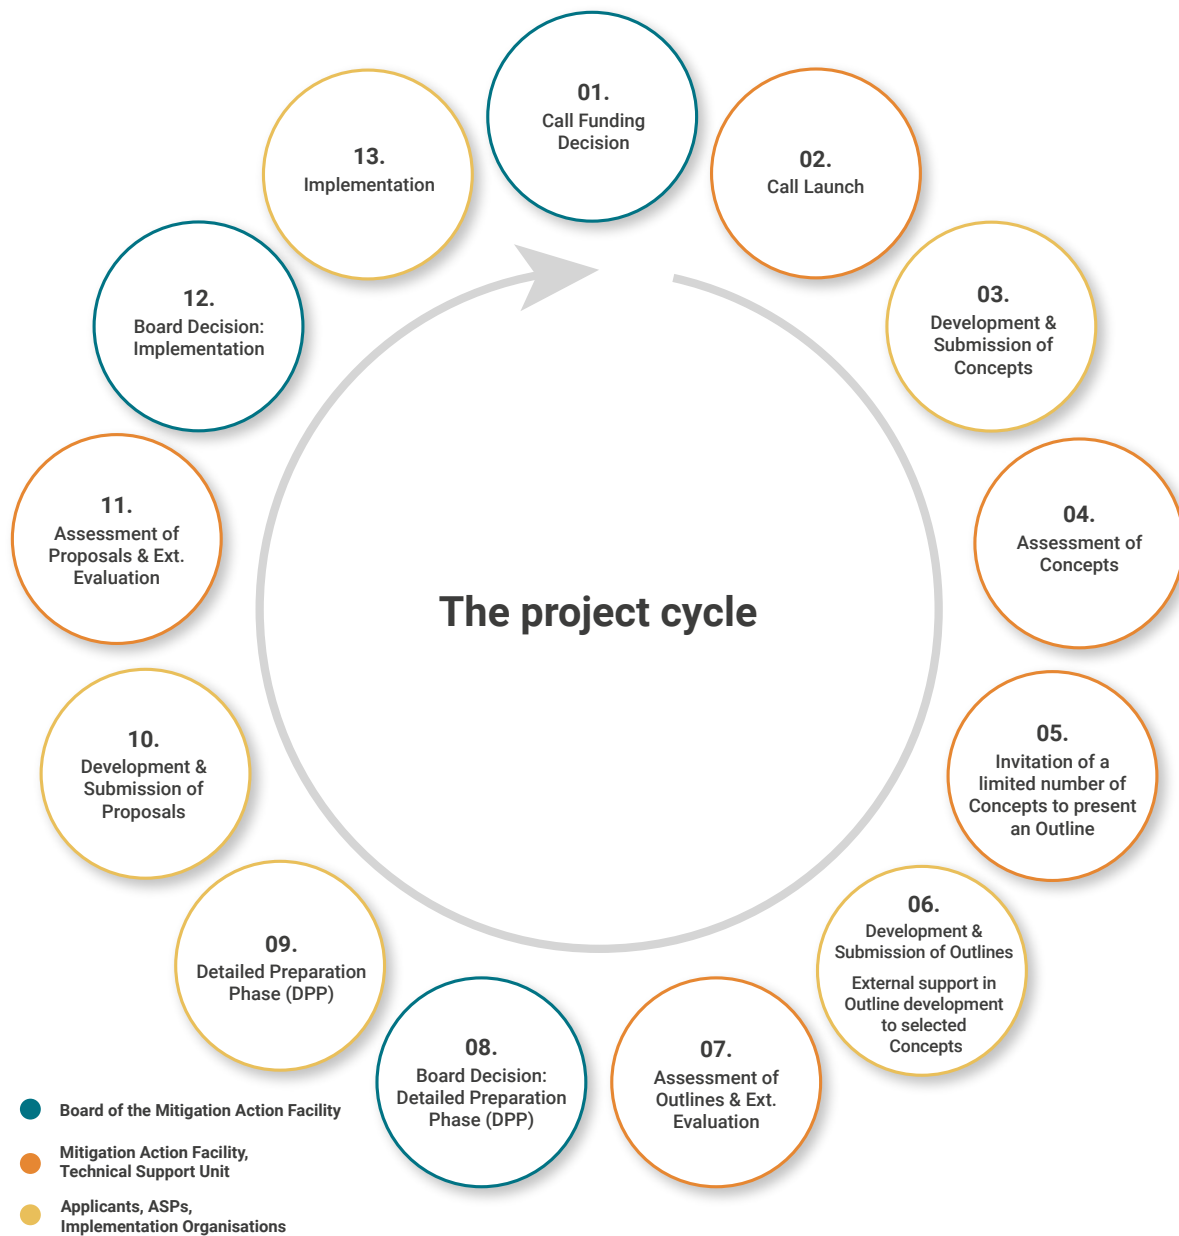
The project cycle

01.
Call Funding Decision

02.
Call Launch

03.
Development & Submission of Concepts

04.
Assessment of Concepts

05.
Invitation of a limited number of Concepts to present an Outline

06.
Development & Submission of Outlines

External support in Outline development to selected Concepts

07.
Assessment of Outlines & Ext. Evaluation

08.
Board Decision: Detailed Preparation Phase (DPP)

09.
Detailed Preparation Phase (DPP)

10.
Development & Submission of Proposals

11.
Assessment of Proposals & Ext. Evaluation

12.
Board Decision: Implementation

13.
Implementation

Board of the Mitigation Action Facility

Mitigation Action Facility, Technical Support Unit

Applicants, ASPs, Implementation Organisations